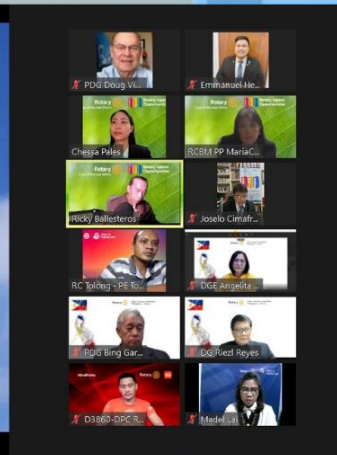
PDG Doug Vi...
Emmanuel He...
Rotary
Chessa Pales
Rotary
RCBM PP MariaC...
Rotary
Ricky Ballesteros
Joselo Cimafr...
RC Tolong - PE To...
DGE Angelita...
PDG Bing Gar...
DG Riezl Reyes
D3860-DPC R...
Madel Lai